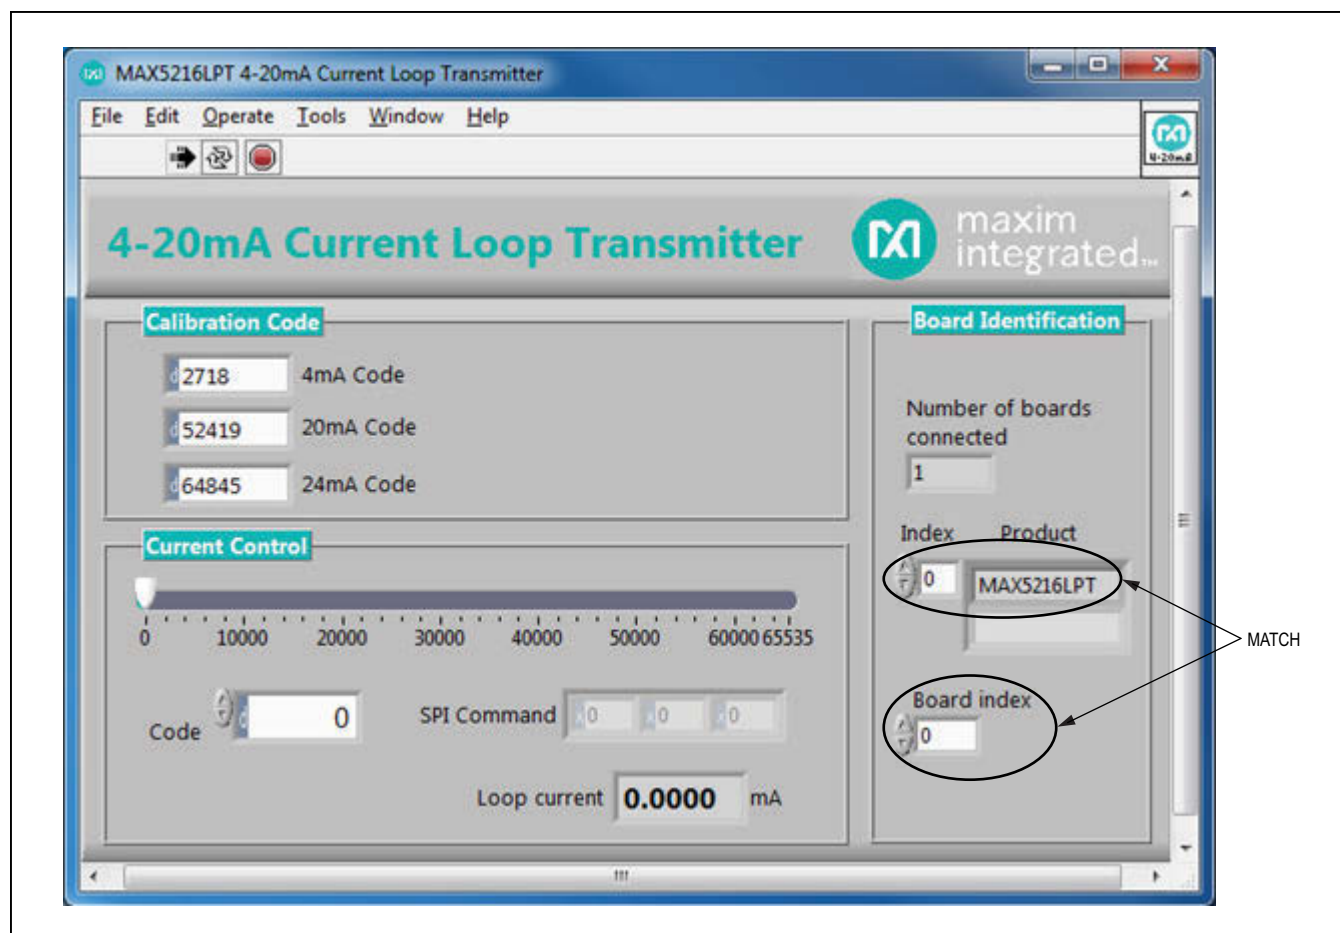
MAX5216LPT 4-20mA Current Loop Transmitter

File Edit Operate Tools Window Help

4-20mA

4-20mA Current Loop Transmitter

maxim integrated

Calibration Code

2718 4mA Code

52419 20mA Code

64845 24mA Code

Current Control

0 10000 20000 30000 40000 50000 60000 65535

Code 0

SPI Command 0 0 0

Loop current 0.0000 mA

Board Identification

Number of boards connected

1

Index Product

0 MAX5216LPT

Board index

0

MATCH